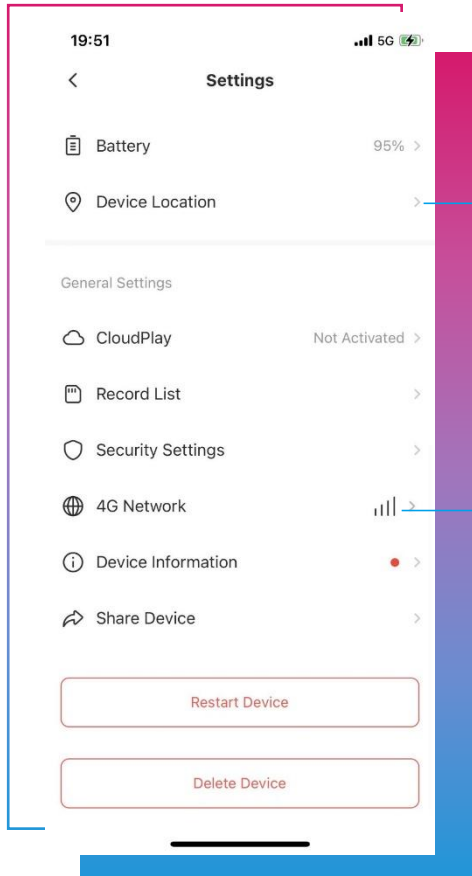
19:51

5G

Settings

Battery 95%

Device Location

General Settings

CloudPlay Not Activated

Record List

Security Settings

4G Network

Device Information

Share Device

Restart Device

Delete Device